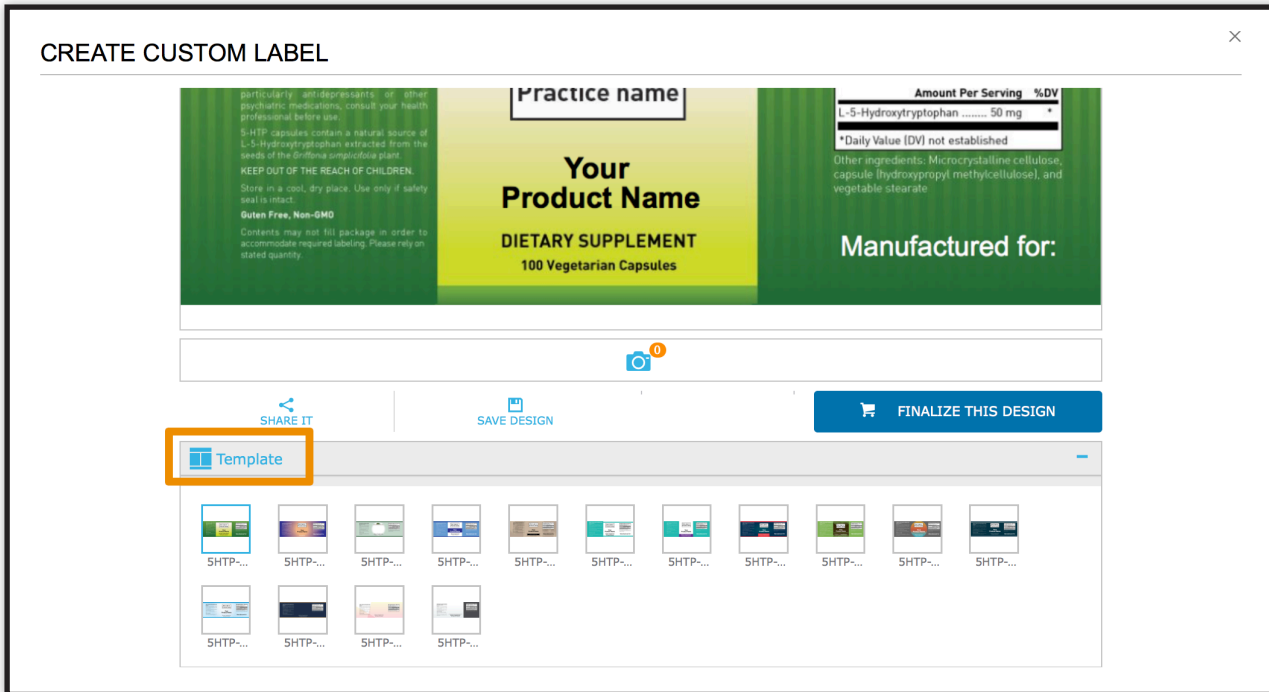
CREATE CUSTOM LABEL

×

particularly antidepressants or other psychiatric medications, consult your health professional before use.

5-HTP capsules contain a natural source of L-5-Hydroxytryptophan extracted from the seeds of the Griffonia simplicifolia plant.

KEEP OUT OF THE REACH OF CHILDREN.

Store in a cool, dry place. Use only if safety seal is intact.

Guten Free, Non-GMO

Contents may not fill package in order to accommodate required labeling. Please rely on stated quantity.

Practice name

Your Product Name

DIETARY SUPPLEMENT

100 Vegetarian Capsules

| Amount Per Serving | %DV |
|---|---|
| L-5-Hydroxytryptophan ........ 50 mg | * |

*Daily Value (DV) not established

Other ingredients: Microcrystalline cellulose, capsule (hydroxypropyl methylcellulose), and vegetable stearate

Manufactured for:

0

SHARE IT

SAVE DESIGN

FINALIZE THIS DESIGN

Template

-

5HTP-... 5HTP-... 5HTP-... 5HTP-... 5HTP-... 5HTP-... 5HTP-... 5HTP-... 5HTP-... 5HTP-... 5HTP-...

5HTP-... 5HTP-... 5HTP-... 5HTP-...